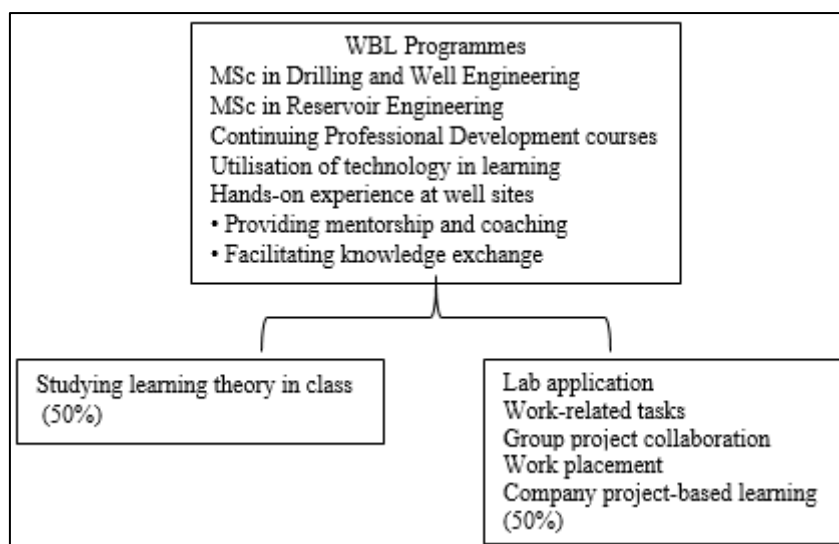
WBL Programmes
MSc in Drilling and Well Engineering
MSc in Reservoir Engineering
Continuing Professional Development courses
Utilisation of technology in learning
Hands-on experience at well sites
• Providing mentorship and coaching
• Facilitating knowledge exchange

Studying learning theory in class (50%)

Lab application
Work-related tasks
Group project collaboration
Work placement
Company project-based learning (50%)